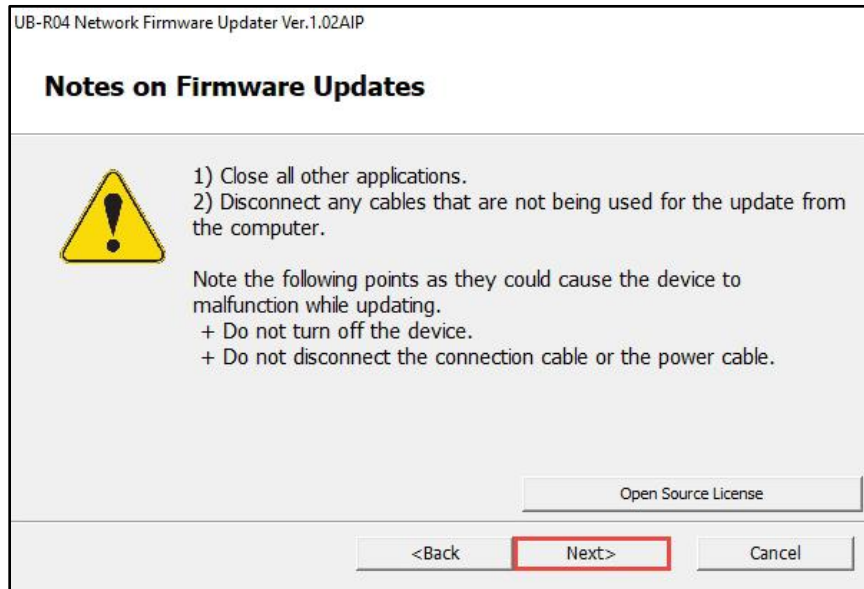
UB-R04 Network Firmware Updater Ver.1.02AIP

Notes on Firmware Updates

1) Close all other applications.
2) Disconnect any cables that are not being used for the update from the computer.

Note the following points as they could cause the device to malfunction while updating.
+ Do not turn off the device.
+ Do not disconnect the connection cable or the power cable.

Open Source License

<Back

Next>

Cancel